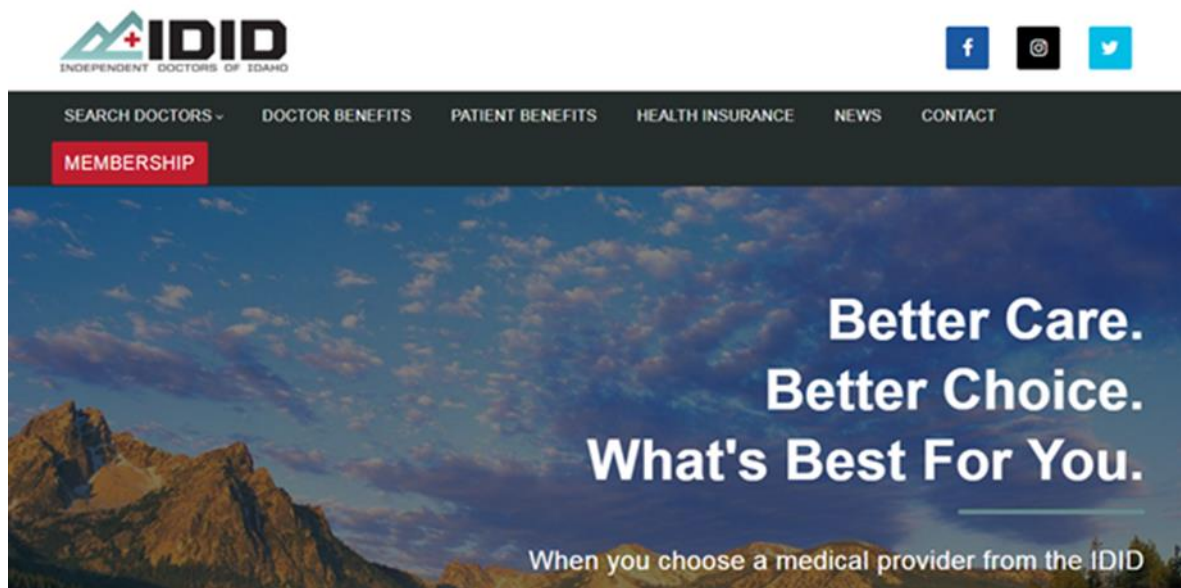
IDID
INDEPENDENT DOCTORS OF IDAHO

f

SEARCH DOCTORS ⌄ DOCTOR BENEFITS PATIENT BENEFITS HEALTH INSURANCE NEWS CONTACT

MEMBERSHIP

Better Care.
Better Choice.
What's Best For You.

When you choose a medical provider from the IDID